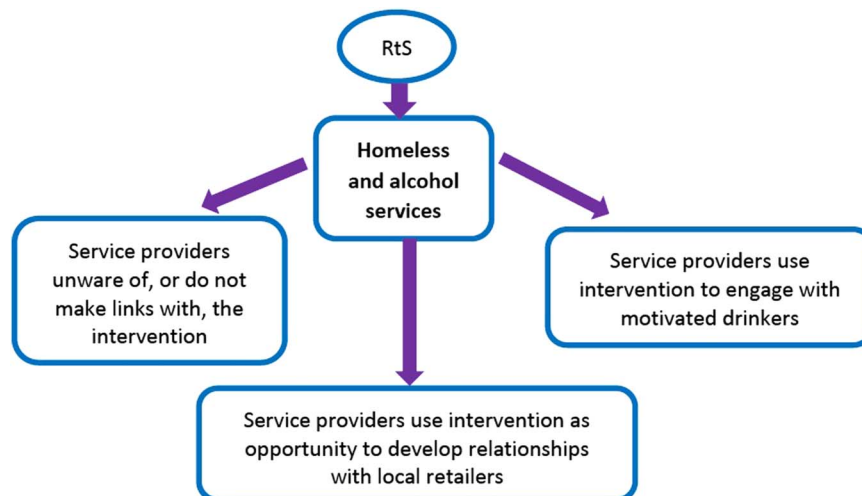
RtS

Homeless and alcohol services

Service providers unware of, or do not make links with, the intervention

Service providers use intervention to engage with motivated drinkers

Service providers use intervention as opportunity to develop relationships with local retailers